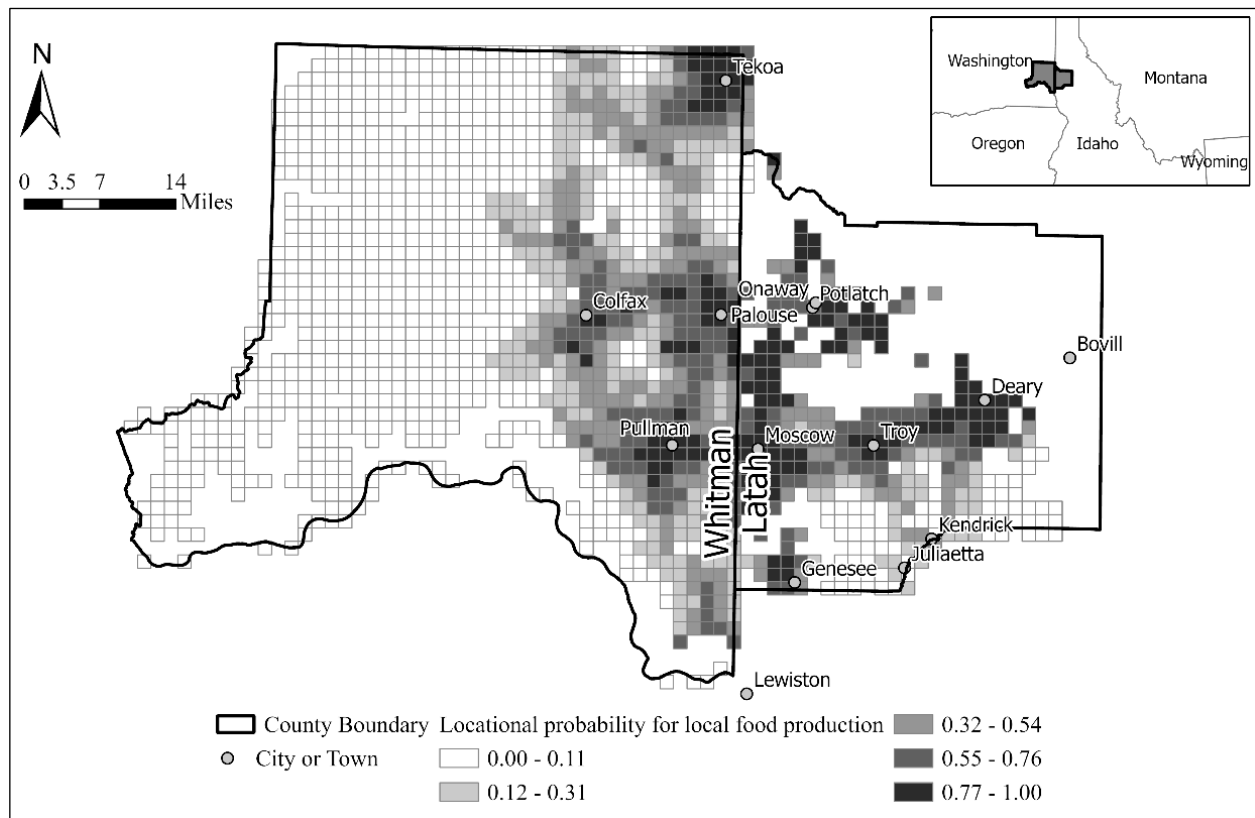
N

0 3.5 7 14
Miles

Washington
Montana
Oregon
Idaho
Wyoming

Tekoa
Onaway
Potlatch
Colfax
Palouse
Bovill
Deary
Pullman
Moscow
Troy
Whitman
Latah
Kendrick
Juliaetta
Genesee
Lewiston

County Boundary
City or Town
Locational probability for local food production
0.00 - 0.11
0.12 - 0.31
0.32 - 0.54
0.55 - 0.76
0.77 - 1.00